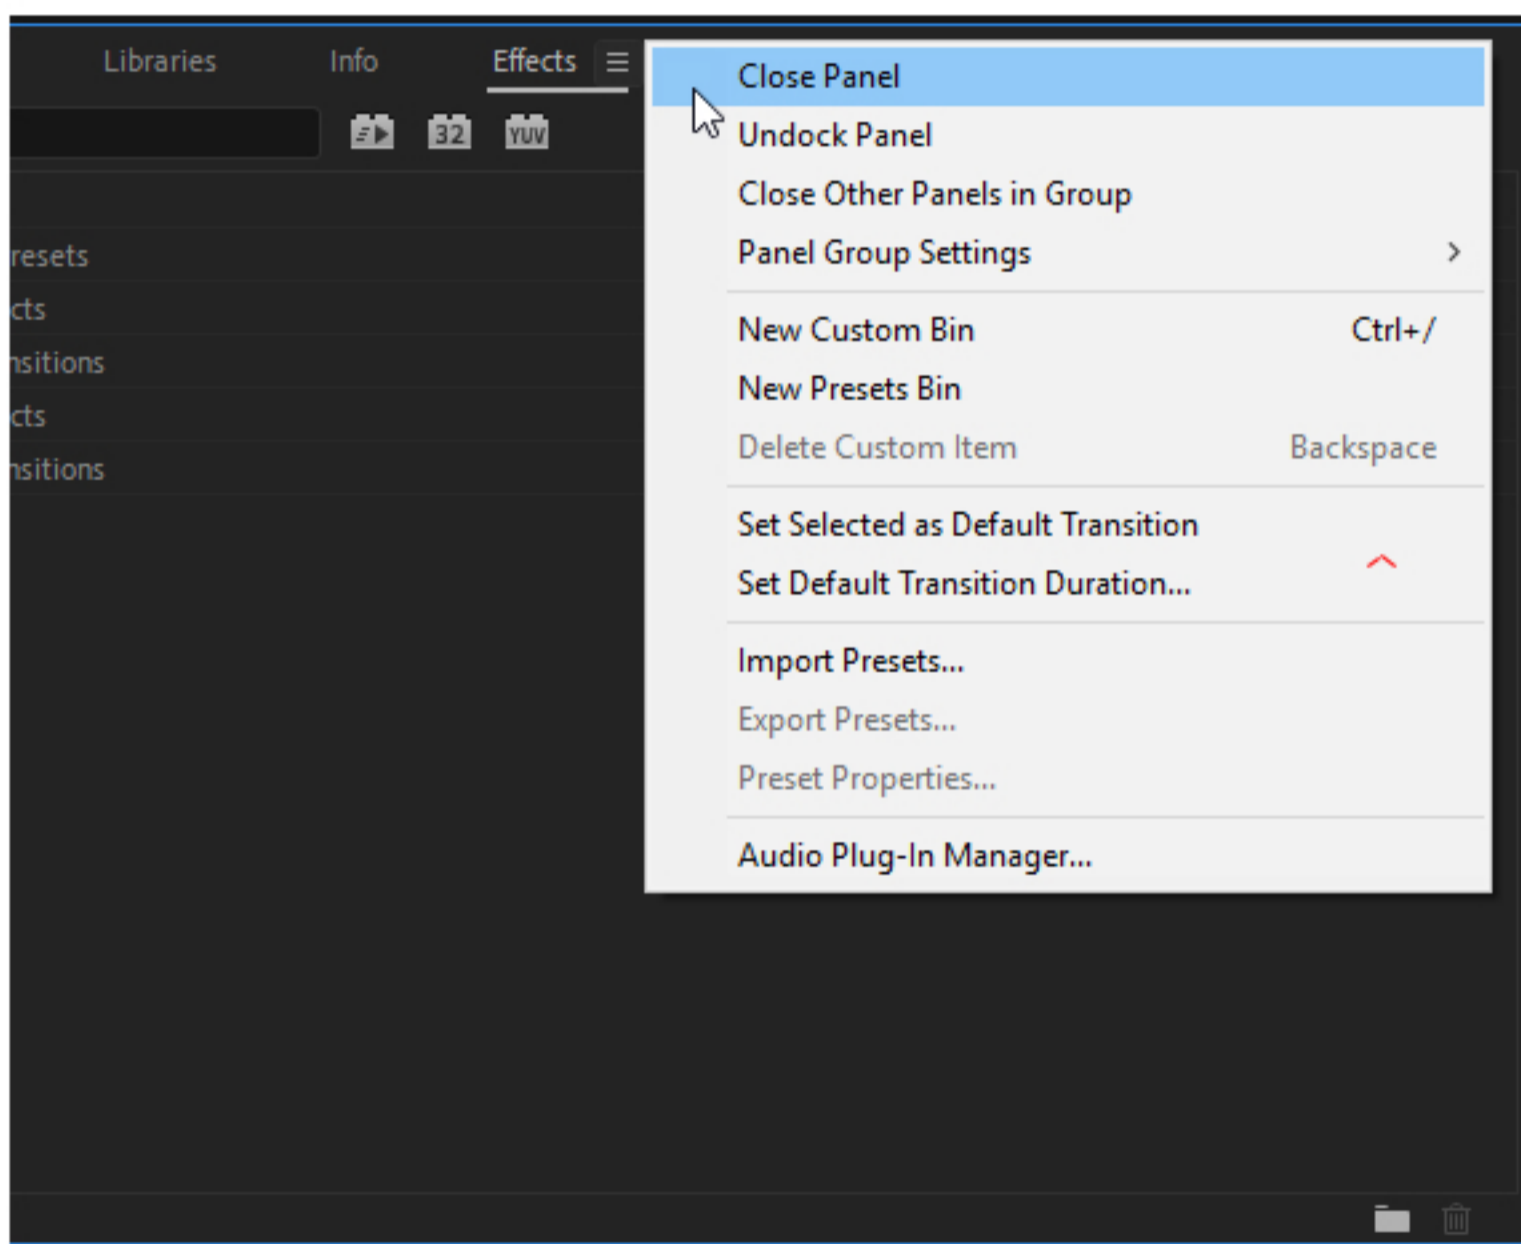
Libraries Info Effects

32 YUV

resets
cts
nsitions
cts
nsitions

Close Panel
Undock Panel
Close Other Panels in Group
Panel Group Settings >

New Custom Bin Ctrl+/
New Presets Bin
Delete Custom Item Backspace

Set Selected as Default Transition
Set Default Transition Duration...

Import Presets...
Export Presets...
Preset Properties...

Audio Plug-In Manager...